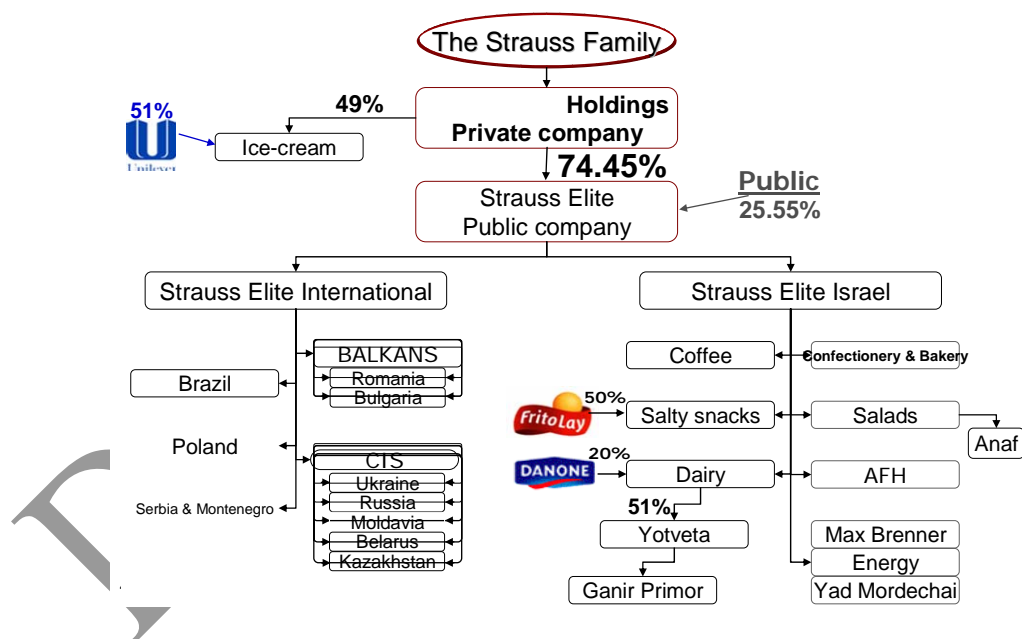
The Strauss Family

51%

Unilever

49%

Ice-cream

Holdings
Private company

74.45%

Strauss Elite
Public company

Public
25.55%

Strauss Elite International

Strauss Elite Israel

BALKANS
Romania
Bulgaria

Brazil

Poland

CIS
Ukraine
Russia
Moldavia
Belarus
Kazakhstan

Serbia & Montenegro

Coffee

Confectionery & Bakery

FritoLay

50%

Salty snacks

Salads

Anaf

DANONE

20%

Dairy

AFH

51%

Yotveta

Ganir Primor

Max Brenner

Energy

Yad Mordechai